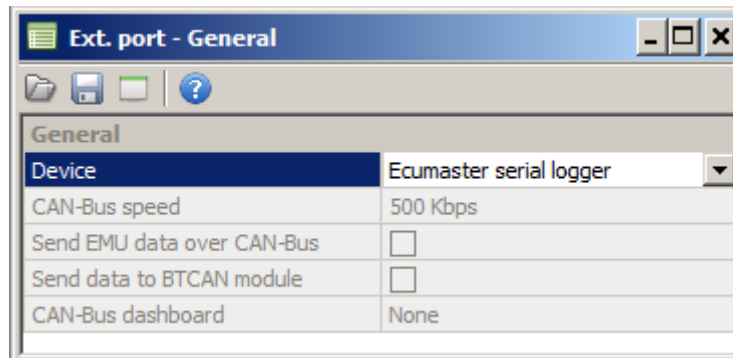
Ext. port - General

General

| | |
|---|---|
| Device | Ecumaster serial logger |
| CAN-Bus speed | 500 Kbps |
| Send EMU data over CAN-Bus | |
| Send data to BTCAN module | |
| CAN-Bus dashboard | None |